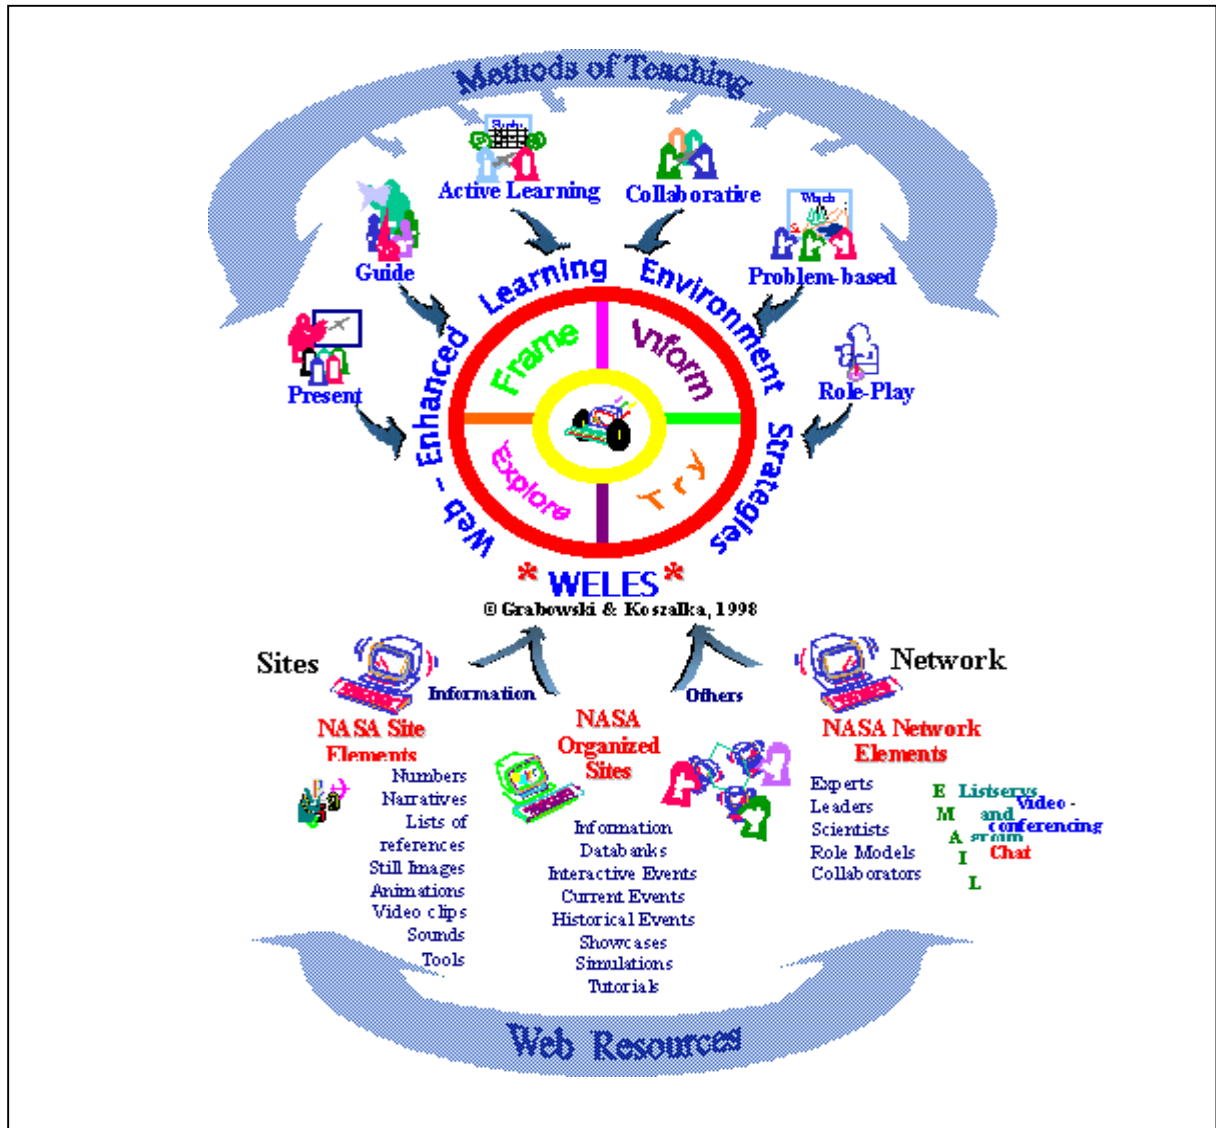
Methods of Teaching

Study

Active Learning

Collaborative

Guide

Watch

Problem-based

Present

Role-Play

Web - Enhanced Learning Environment Strategies

Frame

Inform

Explore

Try

* WELES *

© Grabowski & Koszalka, 1998

Sites

Information

Others

Network

NASA Site Elements

Numbers
Narratives
Lists of references
Still Images
Animations
Video clips
Sounds
Tools

NASA Organized Sites

Information
Databanks
Interactive Events
Current Events
Historical Events
Showcases
Simulations
Tutorials

NASA Network Elements

Experts
Leaders
Scientists
Role Models
Collaborators

E M A I L

Listservs
and
Video - conferencing
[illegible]
Chat

Web Resources